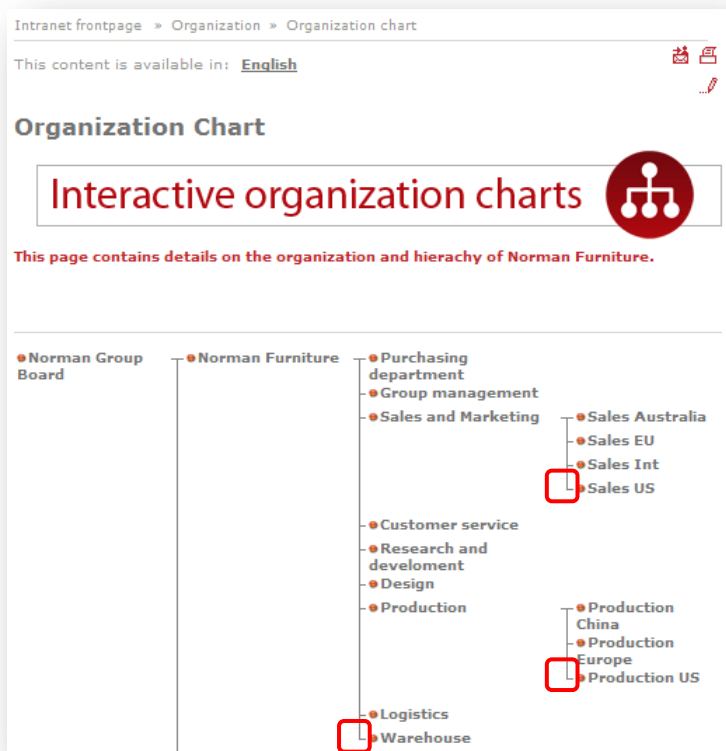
Intranet frontpage » Organization » Organization chart

This content is available in: English

Organization Chart

Interactive organization charts

This page contains details on the organization and hierachy of Norman Furniture.

Norman Group Board

Norman Furniture

Purchasing department

Group management

Sales and Marketing

Sales Australia

Sales EU

Sales Int

Sales US

Customer service

Research and develoment

Design

Production

Production China

Production Europe

Production US

Logistics

Warehouse